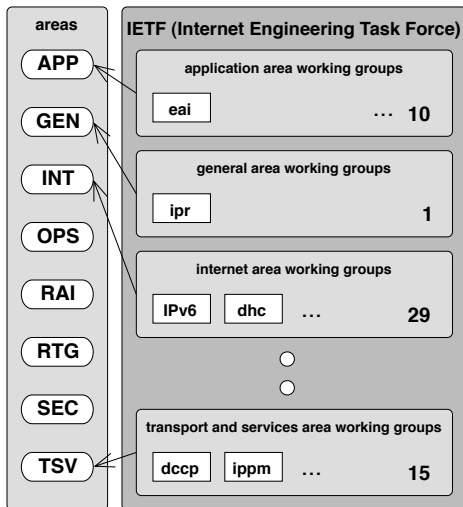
areas

APP

GEN

INT

OPS

RAI

RTG

SEC

TSV

IETF (Internet Engineering Task Force)

application area working groups

eai

… 10

general area working groups

ipr

1

internet area working groups

IPv6

dhc

… 29

transport and services area working groups

dccp

ippm

… 15